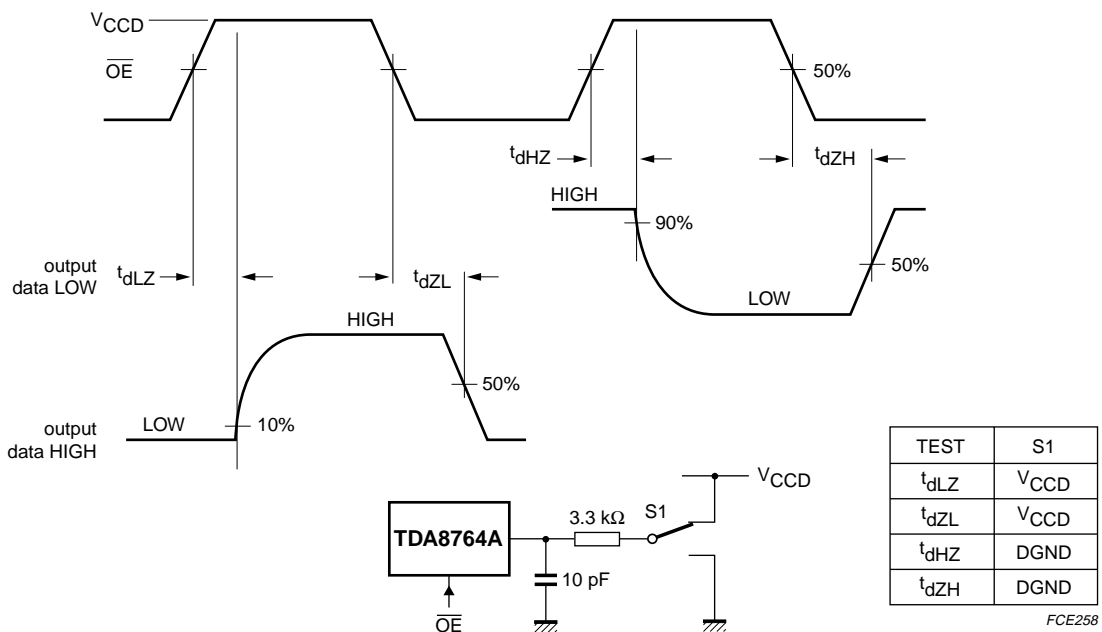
$V_{CCD}$
$\overline{OE}$
50%
$t_{dHZ}$
$t_{dZH}$
HIGH
90%
output data LOW
$t_{dLZ}$
$t_{dZL}$
50%
LOW
HIGH
50%
output data HIGH
LOW
10%

| TEST | S1 |
|---|---|
| $t_{dLZ}$ | $V_{CCD}$ |
| $t_{dZL}$ | $V_{CCD}$ |
| $t_{dHZ}$ | DGND |
| $t_{dZH}$ | DGND |

$V_{CCD}$
TDA8764A
3.3 kΩ
S1
10 pF
$\overline{OE}$
FCE258